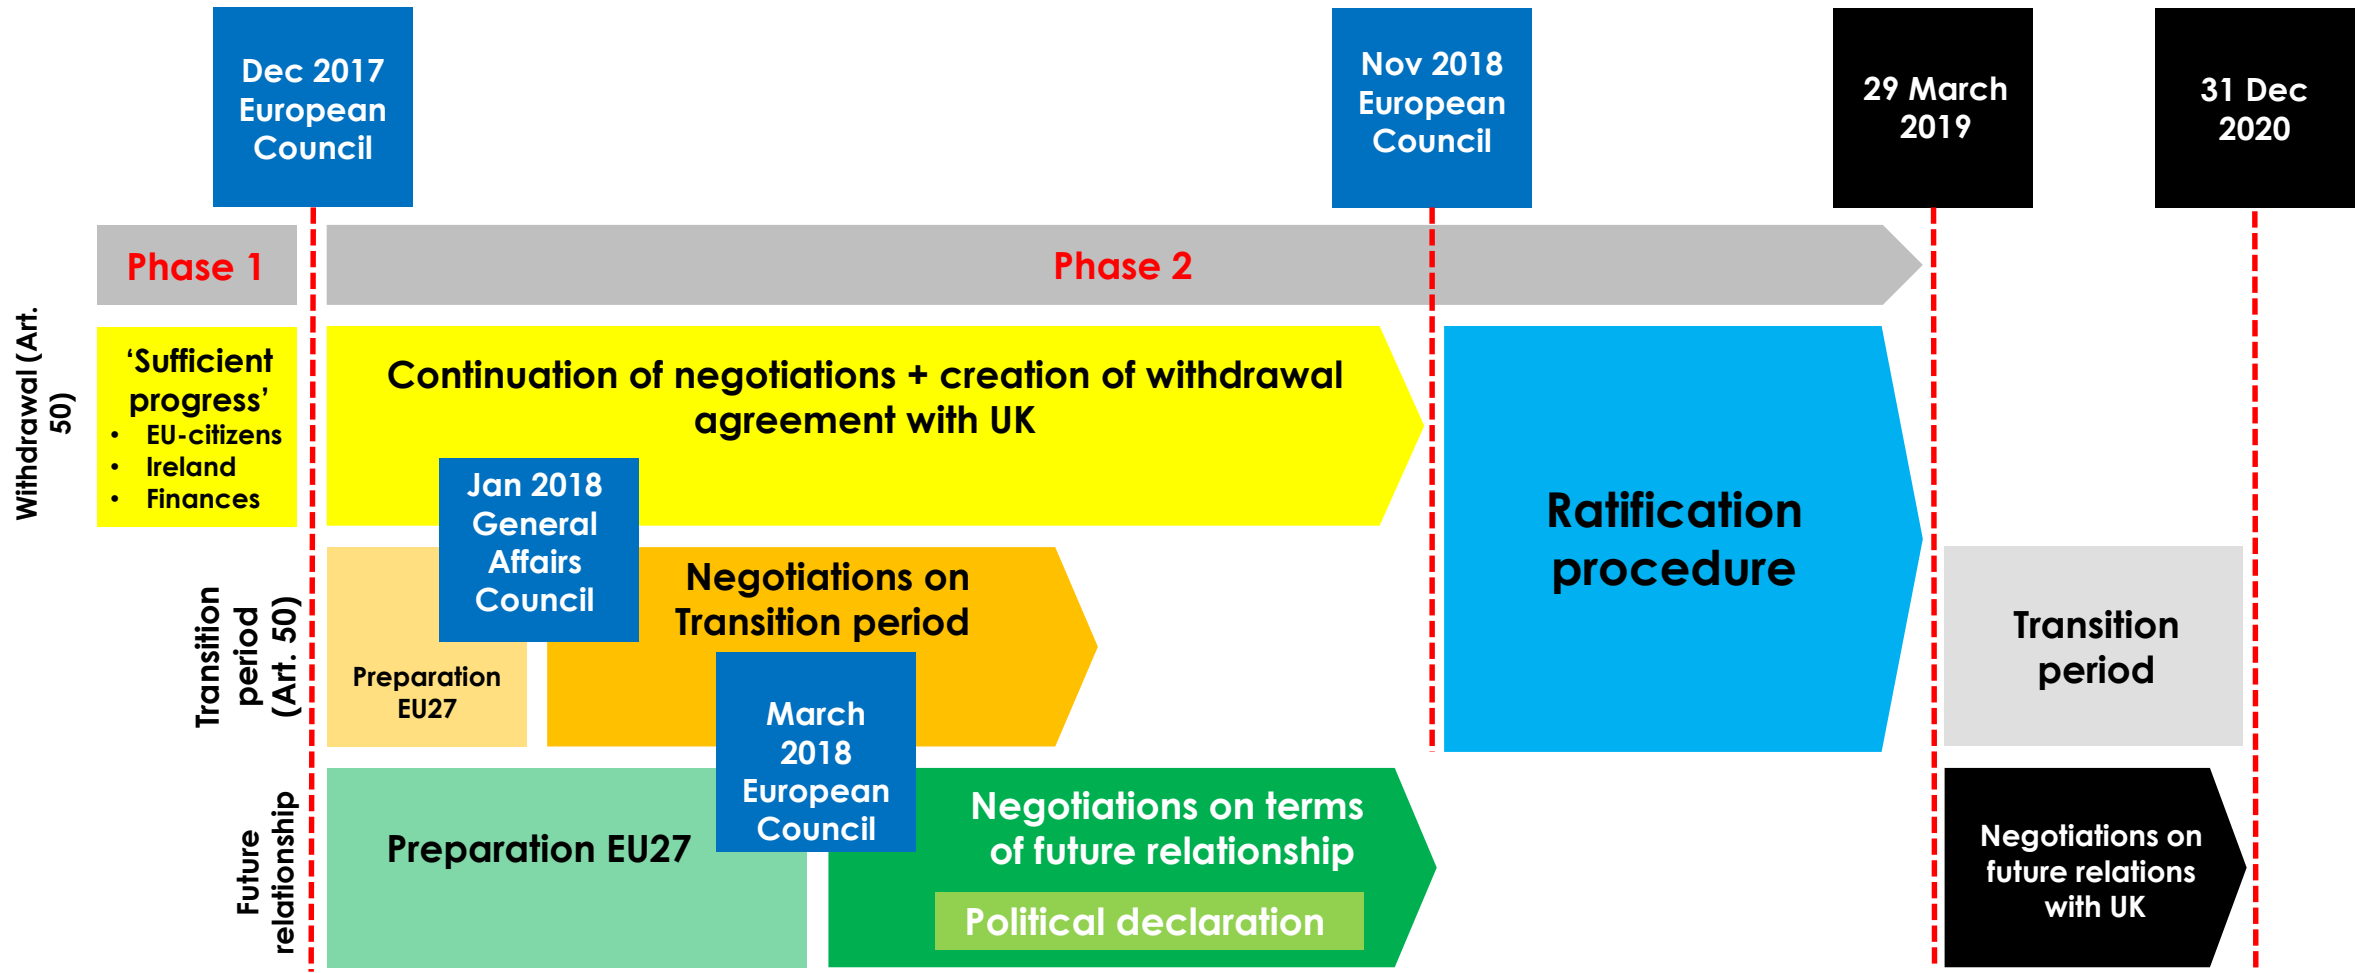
Dec 2017 European Council

Nov 2018 European Council

29 March 2019

31 Dec 2020

Phase 1

Phase 2

Withdrawal (Art. 50)

'Sufficient progress'
• EU-citizens
• Ireland
• Finances

Continuation of negotiations + creation of withdrawal agreement with UK

Ratification procedure

Jan 2018 General Affairs Council

Transition period (Art. 50)

Preparation EU27

Negotiations on Transition period

March 2018 European Council

Transition period

Future relationship

Preparation EU27

Negotiations on terms of future relationship

Political declaration

Negotiations on future relations with UK